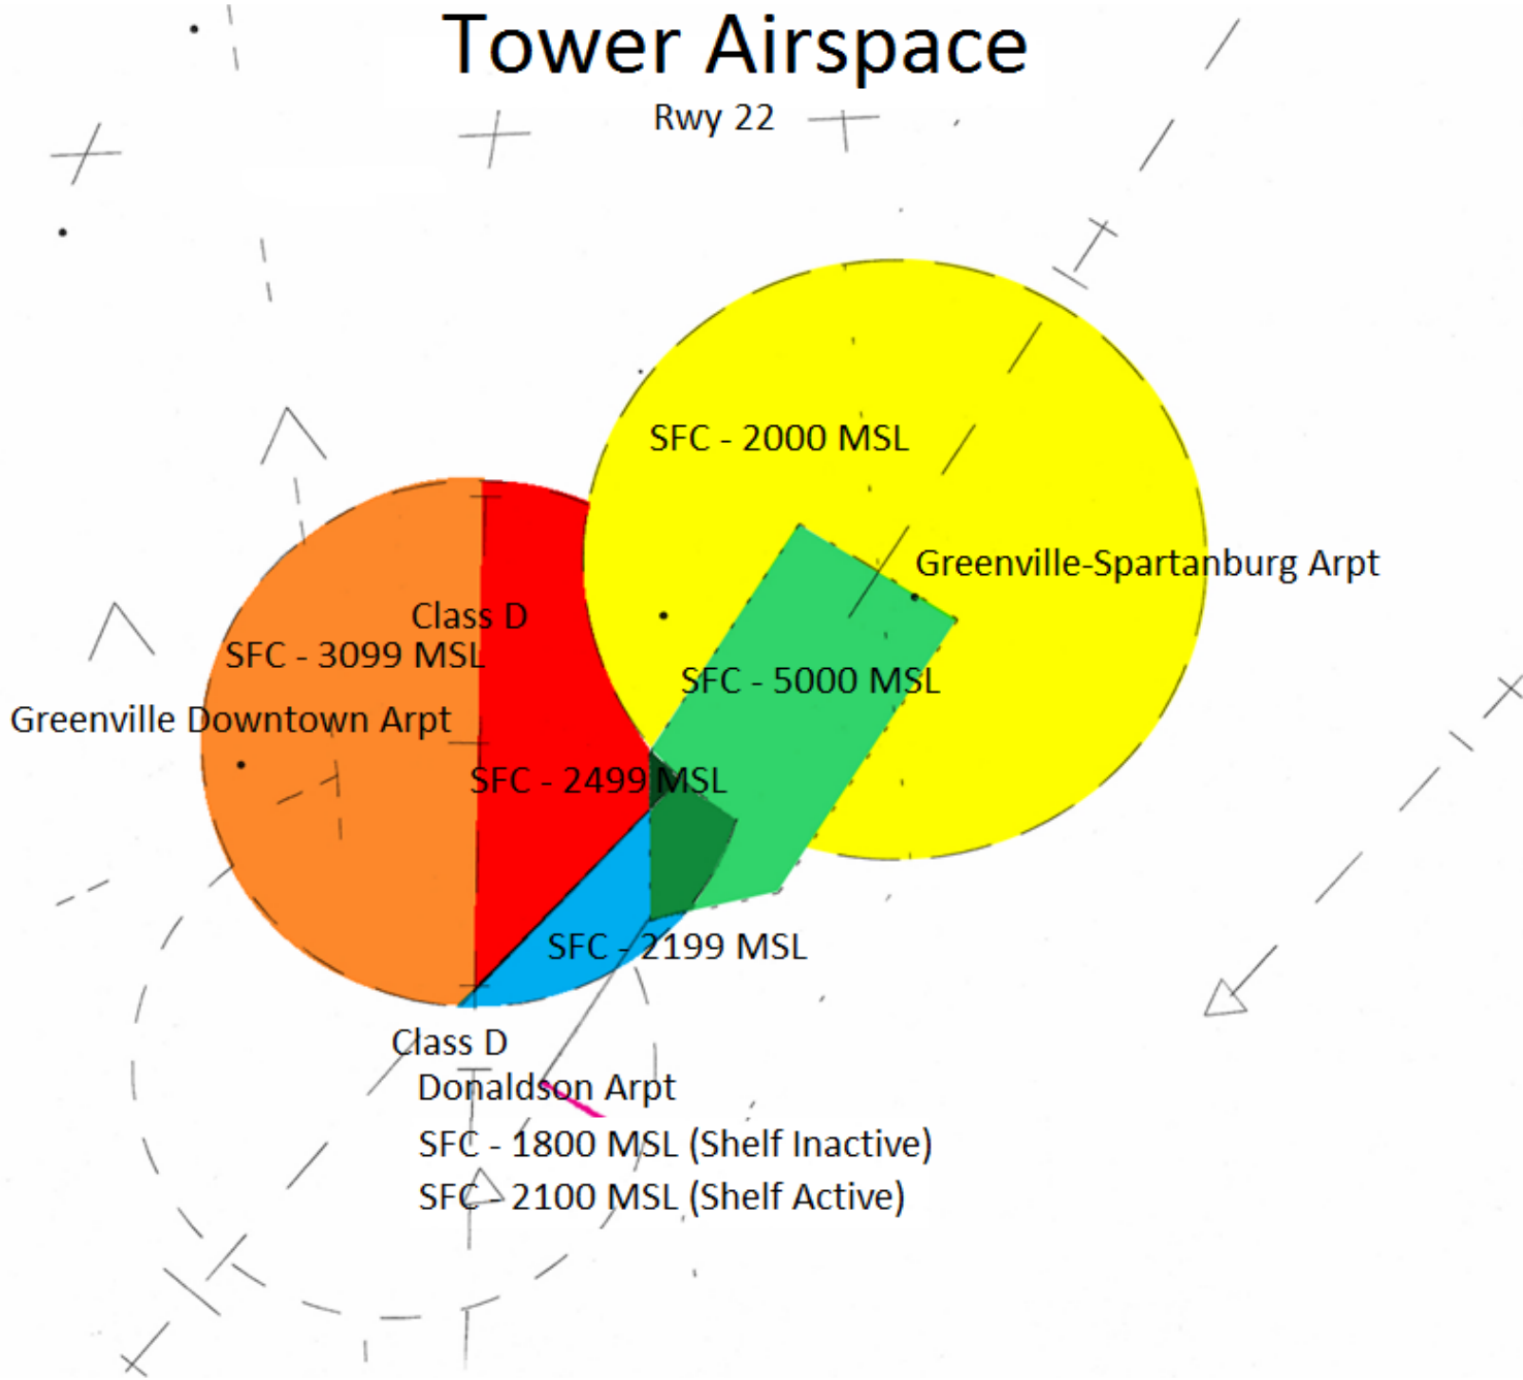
Tower Airspace

Rwy 22

SFC - 2000 MSL

Greenville-Spartanburg Arpt

Class D

SFC - 3099 MSL

SFC - 5000 MSL

Greenville Downtown Arpt

SFC - 2499 MSL

SFC - 2199 MSL

Class D

Donaldson Arpt

SFC - 1800 MSL (Shelf Inactive)

SFC - 2100 MSL (Shelf Active)